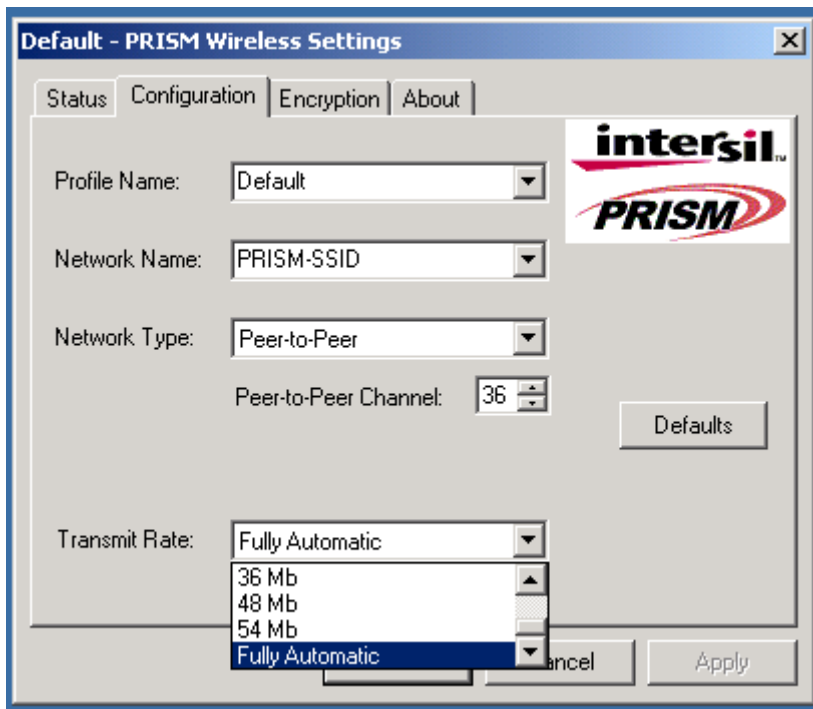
Default - PRISM Wireless Settings

Status Configuration Encryption About

intersil
PRISM

Profile Name: Default

Network Name: PRISM-SSID

Network Type: Peer-to-Peer

Peer-to-Peer Channel: 36

Defaults

Transmit Rate: Fully Automatic

36 Mb
48 Mb
54 Mb
Fully Automatic

ancel

Apply